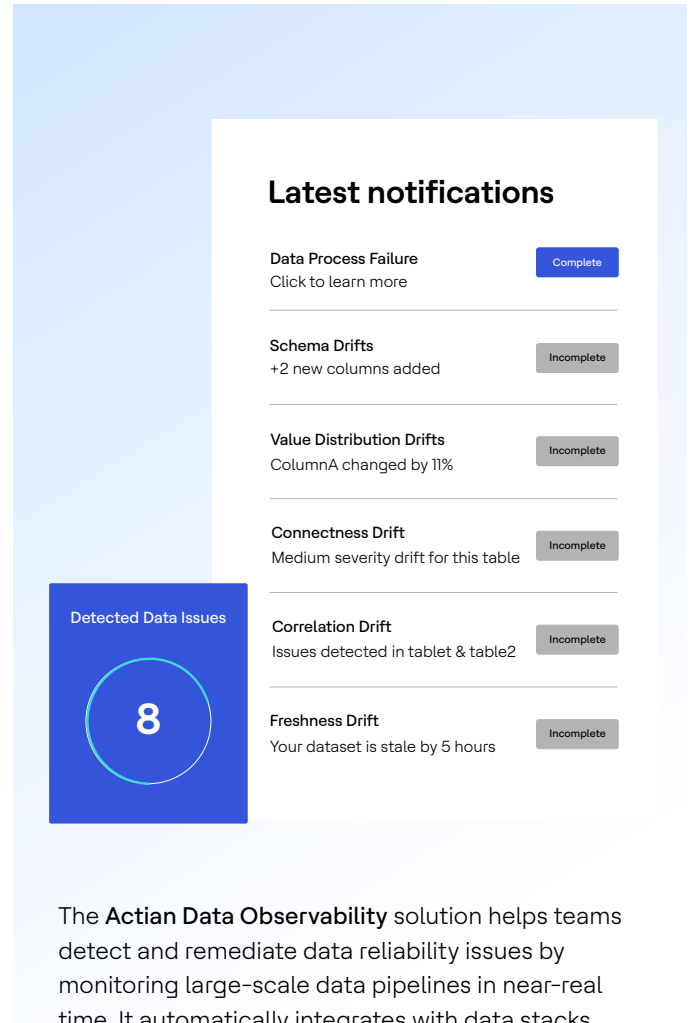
Latest notifications

Data Process Failure
Click to learn more

Complete

Schema Drifts
+2 new columns added

Incomplete

Value Distribution Drifts
ColumnA changed by 11%

Incomplete

Connectness Drift
Medium severity drift for this table

Incomplete

Detected Data Issues

8

Correlation Drift
Issues detected in tablet & table2

Incomplete

Freshness Drift
Your dataset is stale by 5 hours

Incomplete

The **Actian Data Observability** solution helps teams detect and remediate data reliability issues by monitoring large-scale data pipelines in near-real time. It automatically integrates with data stacks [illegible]